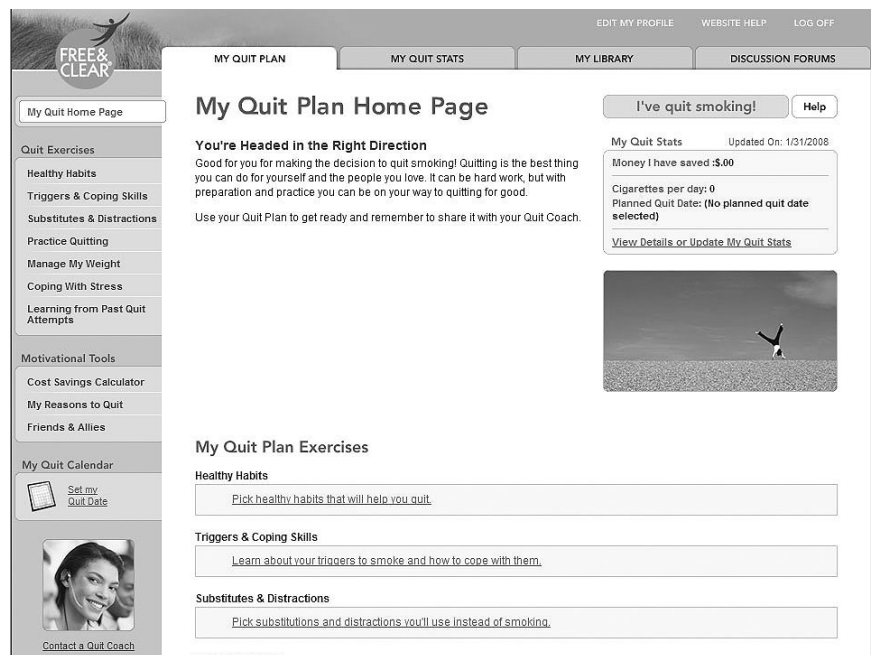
FREE& CLEAR

EDIT MY PROFILE WEBSITE HELP LOG OFF

MY QUIT PLAN | MY QUIT STATS | MY LIBRARY | DISCUSSION FORUMS

My Quit Home Page

Quit Exercises

Healthy Habits

Triggers & Coping Skills

Substitutes & Distractions

Practice Quitting

Manage My Weight

Coping With Stress

Learning from Past Quit Attempts

Motivational Tools

Cost Savings Calculator

My Reasons to Quit

Friends & Allies

My Quit Calendar

Set my Quit Date

Contact a Quit Coach

My Quit Plan Home Page

I've quit smoking!

Help

You're Headed in the Right Direction

Good for you for making the decision to quit smoking! Quitting is the best thing you can do for yourself and the people you love. It can be hard work, but with preparation and practice you can be on your way to quitting for good.

Use your Quit Plan to get ready and remember to share it with your Quit Coach.

My Quit Stats Updated On: 1/31/2008

Money I have saved :$.00

Cigarettes per day: 0

Planned Quit Date: (No planned quit date selected)

View Details or Update My Quit Stats

My Quit Plan Exercises

Healthy Habits

Pick healthy habits that will help you quit.

Triggers & Coping Skills

Learn about your triggers to smoke and how to cope with them.

Substitutes & Distractions

Pick substitutions and distractions you'll use instead of smoking.